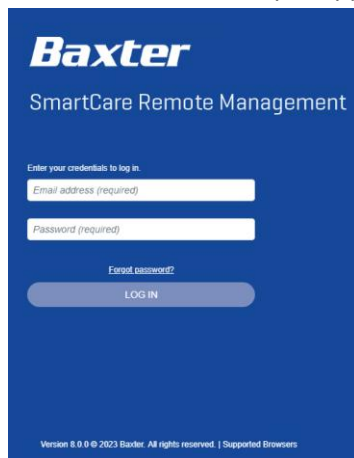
Baxter

SmartCare Remote Management

Enter your credentials to log in.

Email address (required)

Password (required)

Forgot password?

LOG IN

Version 8.0.0 © 2023 Baxter. All rights reserved. | Supported Browsers